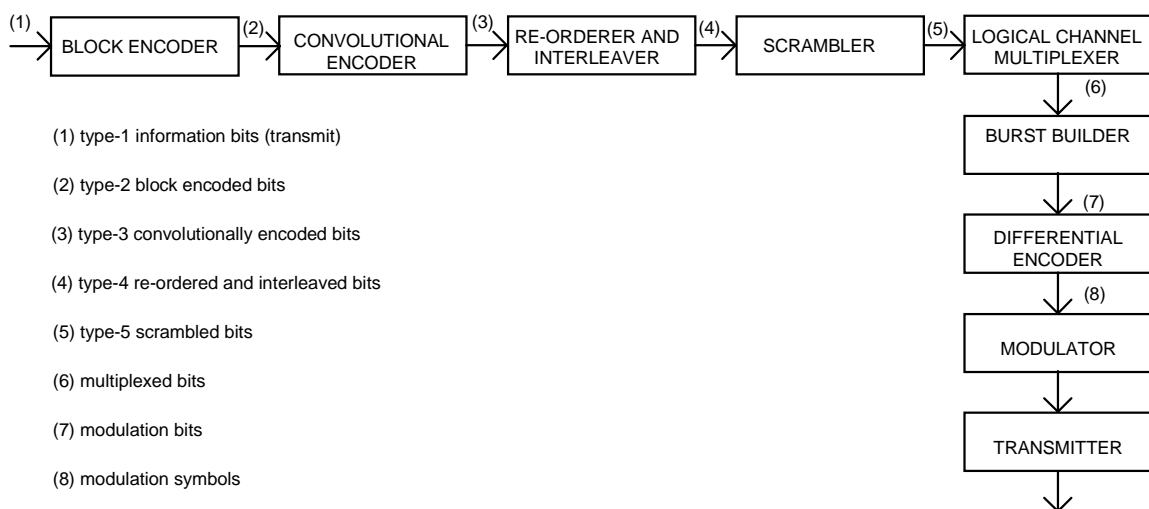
(1) BLOCK ENCODER (2) CONVOLUTIONAL ENCODER (3) RE-ORDERER AND INTERLEAVER (4) SCRAMBLER (5) LOGICAL CHANNEL MULTIPLEXER

(6) BURST BUILDER

(7) DIFFERENTIAL ENCODER

(8) MODULATOR

TRANSMITTER

(1) type-1 information bits (transmit)

(2) type-2 block encoded bits

(3) type-3 convolutionally encoded bits

(4) type-4 re-ordered and interleaved bits

(5) type-5 scrambled bits

(6) multiplexed bits

(7) modulation bits

(8) modulation symbols